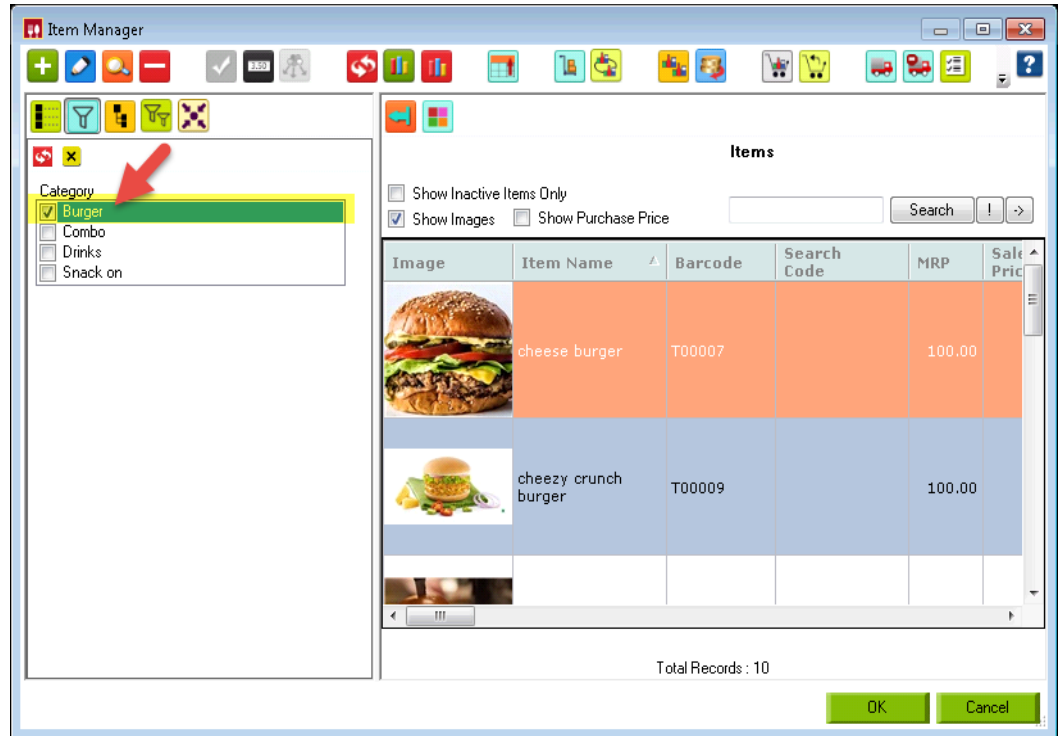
Item Manager

Category
Burger
Combo
Drinks
Snack on

Items

Show Inactive Items Only
Show Images
Show Purchase Price
Search
!
->

| Image | Item Name | Barcode | Search Code | MRP | Sale Pric |
|---|---|---|---|---|---|
| | cheese burger | T00007 | | 100.00 | |
| | cheezy crunch burger | T00009 | | 100.00 | |
| | | | | | |

Total Records : 10

OK
Cancel